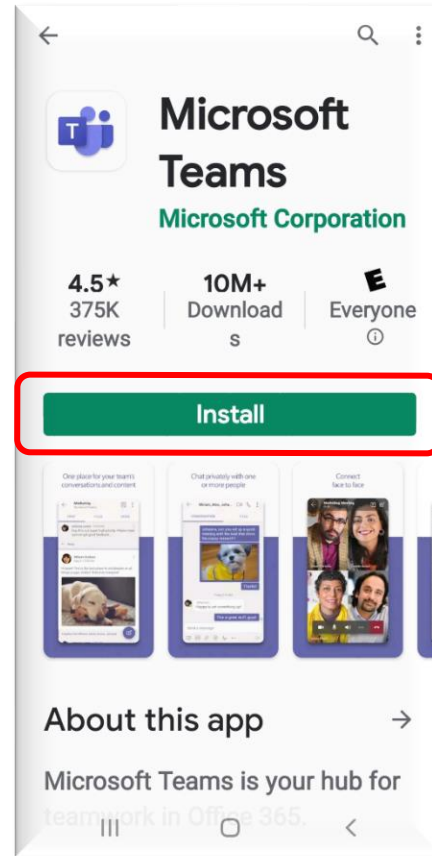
Microsoft Teams

Microsoft Corporation

4.5★
375K reviews

10M+
Downloads

E
Everyone ⓘ

Install

One place for your team's conversations and content

Chat privately with one or more people

Connect face to face

About this app →

Microsoft Teams is your hub for teamwork in Office 365.